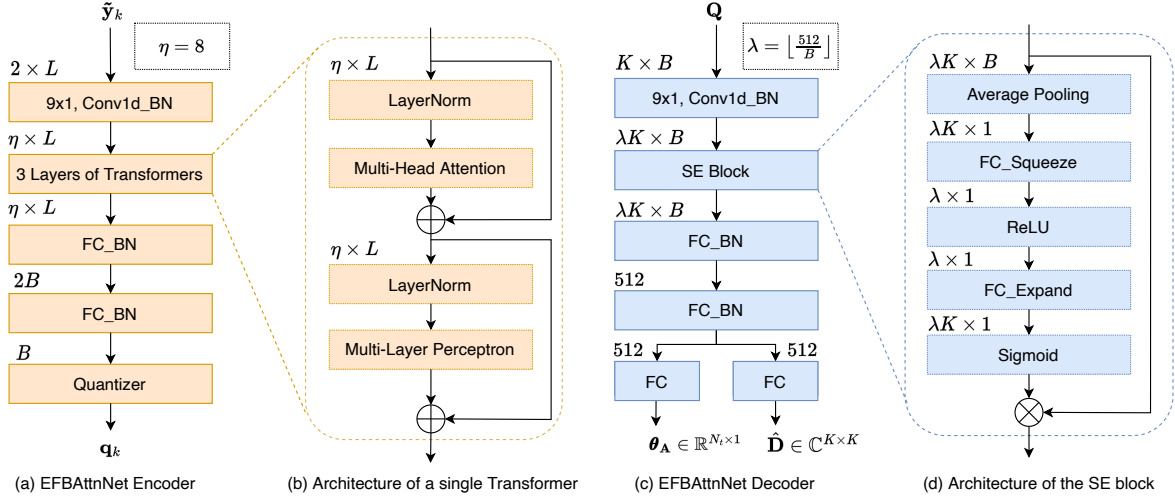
$\tilde{\mathbf{y}}_k$

$\eta = 8$

$2 \times L$

9x1, Conv1d_BN

$\eta \times L$

3 Layers of Transformers

$\eta \times L$

FC_BN

$2B$

FC_BN

$B$

Quantizer

$\mathbf{q}_k$

(a) EFBAttnNet Encoder

$\eta \times L$

LayerNorm

Multi-Head Attention

$\eta \times L$

LayerNorm

Multi-Layer Perceptron

(b) Architecture of a single Transformer

$\mathbf{Q}$

$\lambda = \lfloor \frac{512}{B} \rfloor$

$K \times B$

9x1, Conv1d_BN

$\lambda K \times B$

SE Block

$\lambda K \times B$

FC_BN

512

FC_BN

512

512

FC

FC

$\boldsymbol{\theta}_{\mathbf{A}} \in \mathbb{R}^{N_t \times 1}$

$\hat{\mathbf{D}} \in \mathbb{C}^{K \times K}$

(c) EFBAttnNet Decoder

$\lambda K \times B$

Average Pooling

$\lambda K \times 1$

FC_Squeeze

$\lambda \times 1$

ReLU

$\lambda \times 1$

FC_Expand

$\lambda K \times 1$

Sigmoid

(d) Architecture of the SE block